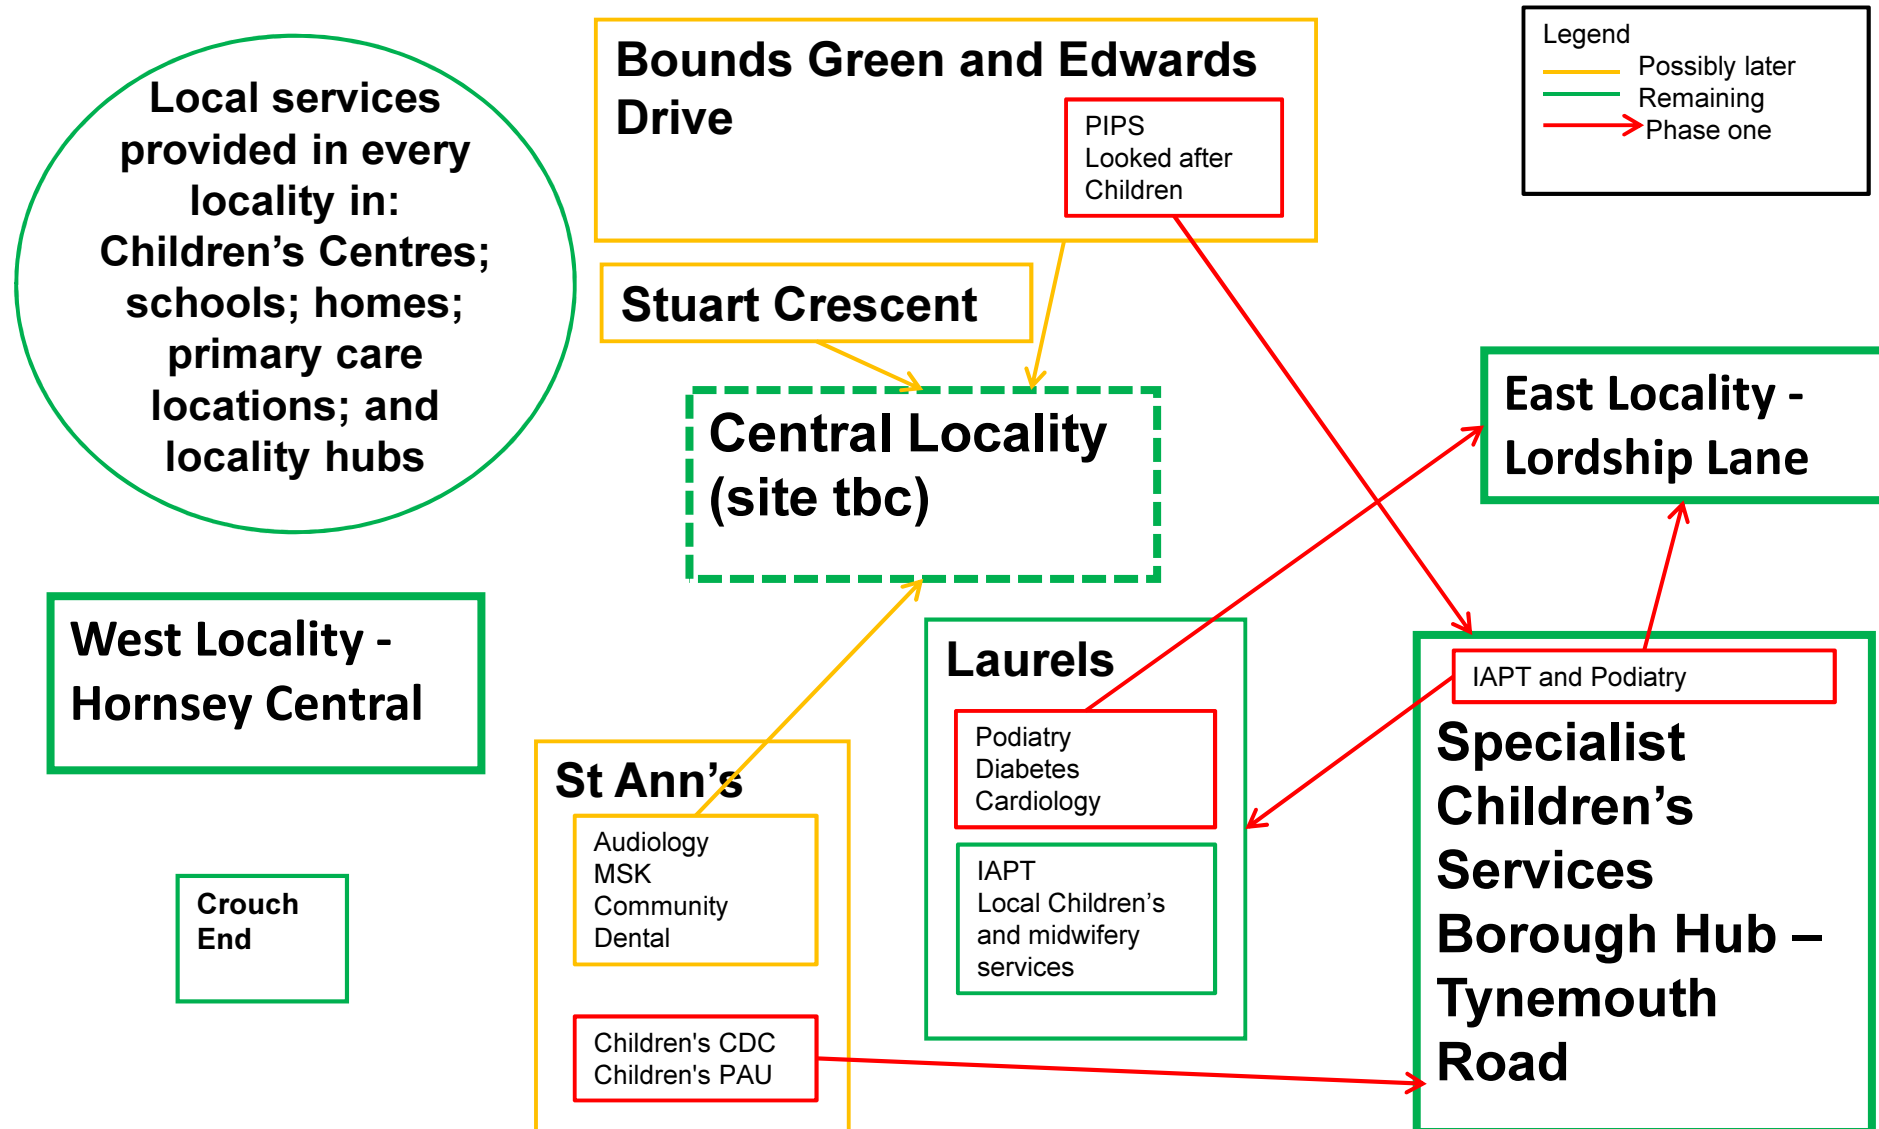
Local services provided in every locality in: Children's Centres; schools; homes; primary care locations; and locality hubs

Bounds Green and Edwards Drive

PIPS
Looked after Children

Legend
Possibly later
Remaining
Phase one

Stuart Crescent

Central Locality (site tbc)

East Locality - Lordship Lane

West Locality - Hornsey Central

Laurels

Podiatry
Diabetes
Cardiology

IAPT
Local Children's and midwifery services

IAPT and Podiatry

Specialist Children's Services Borough Hub – Tynemouth Road

St Ann's

Audiology
MSK
Community Dental

Children's CDC
Children's PAU

Crouch End